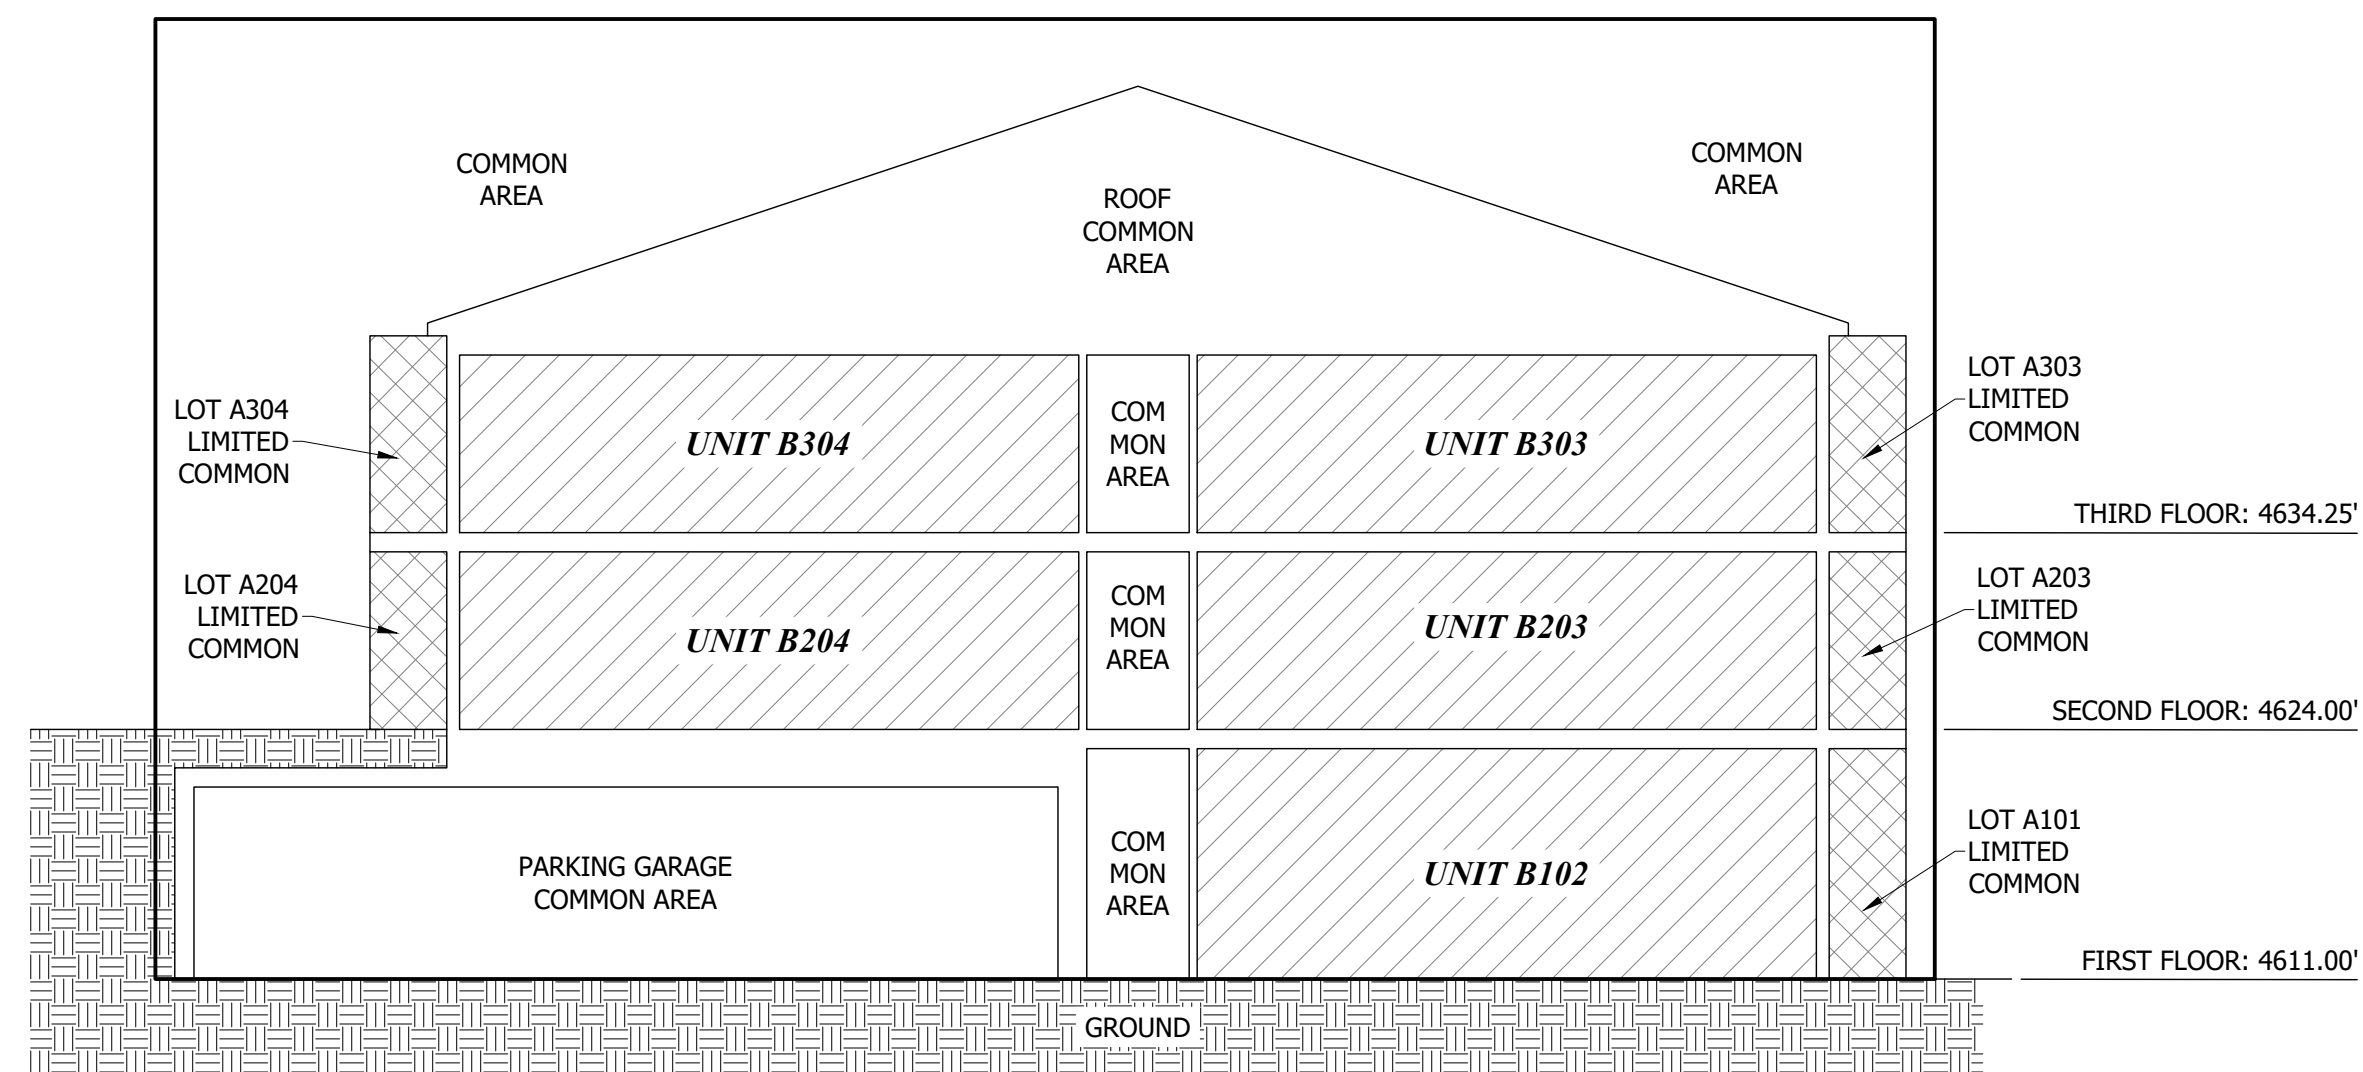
COMMON AREA

ROOF COMMON AREA

COMMON AREA

LOT A304 LIMITED COMMON

UNIT B304

COM MON AREA

UNIT B303

LOT A303 LIMITED COMMON

THIRD FLOOR: 4634.25'

LOT A204 LIMITED COMMON

UNIT B204

COM MON AREA

UNIT B203

LOT A203 LIMITED COMMON

SECOND FLOOR: 4624.00'

PARKING GARAGE COMMON AREA

COM MON AREA

UNIT B102

LOT A101 LIMITED COMMON

FIRST FLOOR: 4611.00'

GROUND